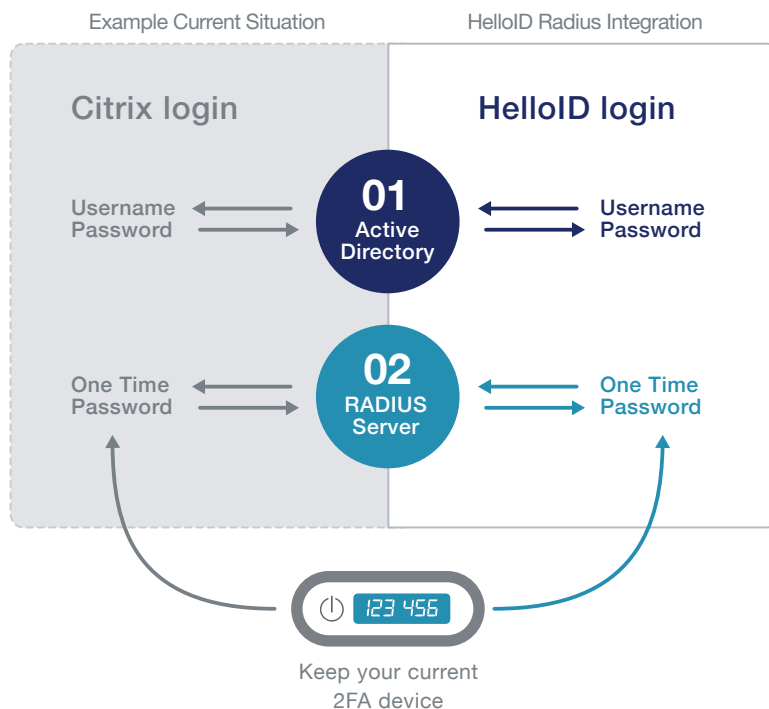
Example Current Situation

HelloID Radius Integration

Citrix login

HelloID login

Username
Password

01
Active
Directory

Username
Password

One Time
Password

02
RADIUS
Server

One Time
Password

123 456

Keep your current
2FA device